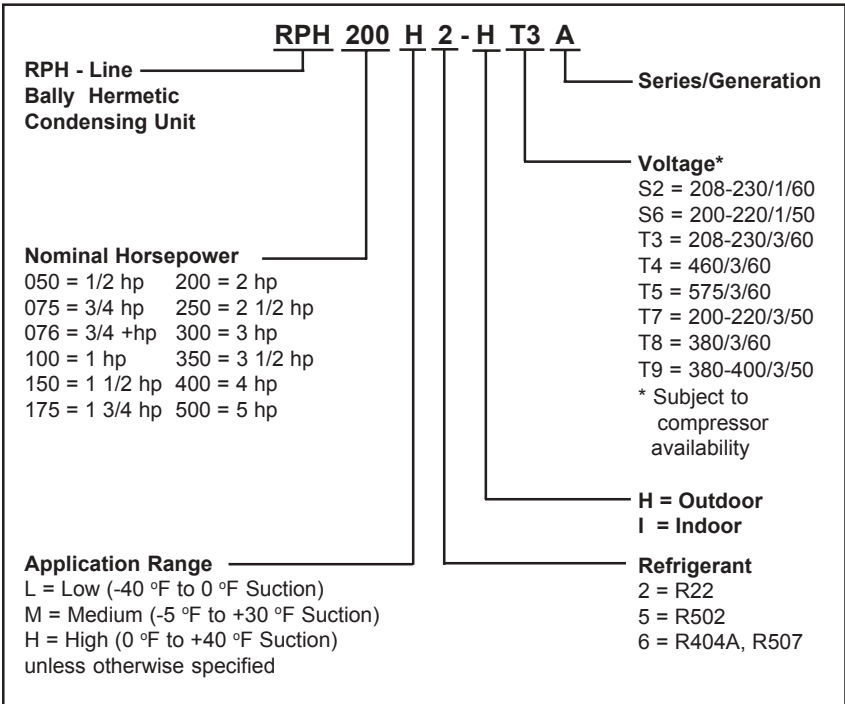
RPH 200 H 2 - H T3 A

RPH - Line
Bally Hermetic
Condensing Unit

Series/Generation

Voltage*
S2 = 208-230/1/60
S6 = 200-220/1/50
T3 = 208-230/3/60
T4 = 460/3/60
T5 = 575/3/60
T7 = 200-220/3/50
T8 = 380/3/60
T9 = 380-400/3/50
* Subject to compressor availability

Nominal Horsepower
050 = 1/2 hp 200 = 2 hp
075 = 3/4 hp 250 = 2 1/2 hp
076 = 3/4 +hp 300 = 3 hp
100 = 1 hp 350 = 3 1/2 hp
150 = 1 1/2 hp 400 = 4 hp
175 = 1 3/4 hp 500 = 5 hp

H = Outdoor
I = Indoor

Application Range
L = Low (-40 $^{o}$F to 0 $^{o}$F Suction)
M = Medium (-5 $^{o}$F to +30 $^{o}$F Suction)
H = High (0 $^{o}$F to +40 $^{o}$F Suction)
unless otherwise specified

Refrigerant
2 = R22
5 = R502
6 = R404A, R507